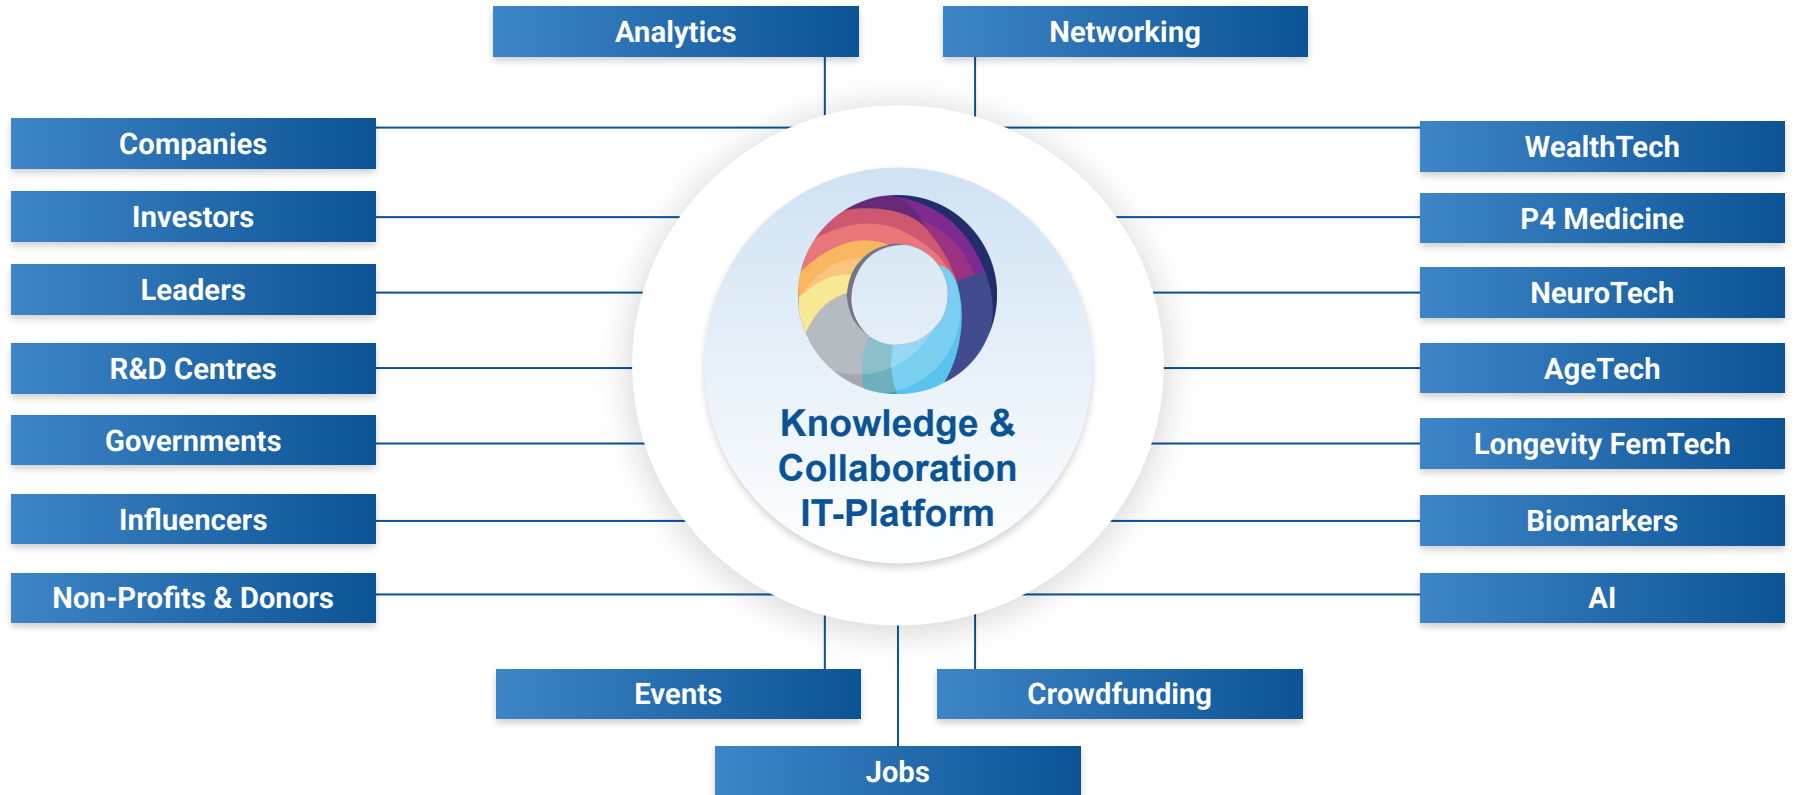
Analytics

Networking

Companies

Investors

Leaders

R&D Centres

Governments

Influencers

Non-Profits & Donors

WealthTech

P4 Medicine

NeuroTech

AgeTech

Longevity FemTech

Biomarkers

AI

Knowledge & Collaboration IT-Platform

Events

Crowdfunding

Jobs